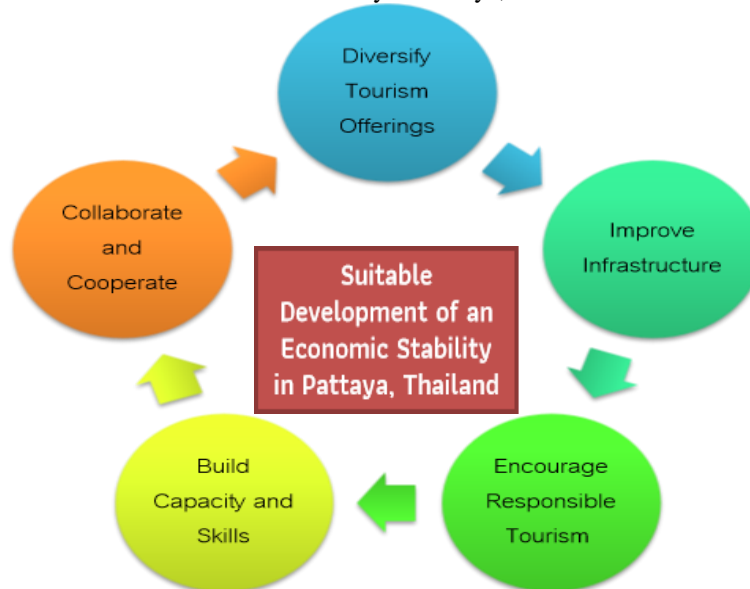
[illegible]

Diversify Tourism Offerings

Improve Infrastructure

Encourage Responsible Tourism

Build Capacity and Skills

Collaborate and Cooperate

Suitable Development of an Economic Stability in Pattaya, Thailand